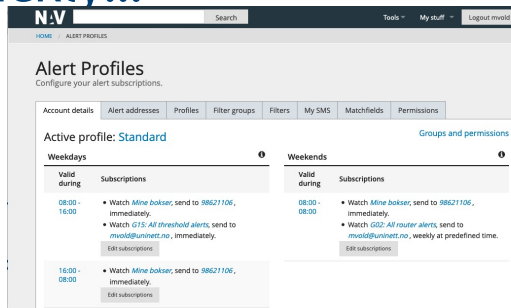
NAV Search Tools My stuff Logout mvold

HOME / ALERT PROFILES

Alert Profiles

Configure your alert subscriptions.

Account details | Alert addresses | Profiles | Filter groups | Filters | My SMS | Matchfields | Permissions

Active profile: Standard

Groups and permissions

Weekdays

| Valid during | Subscriptions |
|---|---|
| 08:00 - 16:00 | • Watch *Mine bokser*, send to *98621106*, immediately. • Watch *G15: All threshold alerts*, send to *mvold@uninett.no*, immediately. Edit subscriptions |
| 16:00 - 08:00 | • Watch *Mine bokser*, send to *98621106*, immediately. Edit subscriptions |

Weekends

| Valid during | Subscriptions |
|---|---|
| 08:00 - 08:00 | • Watch *Mine bokser*, send to *98621106*, immediately. • Watch *G02: All router alerts*, send to *mvold@uninett.no*, weekly at predefined time. Edit subscriptions |